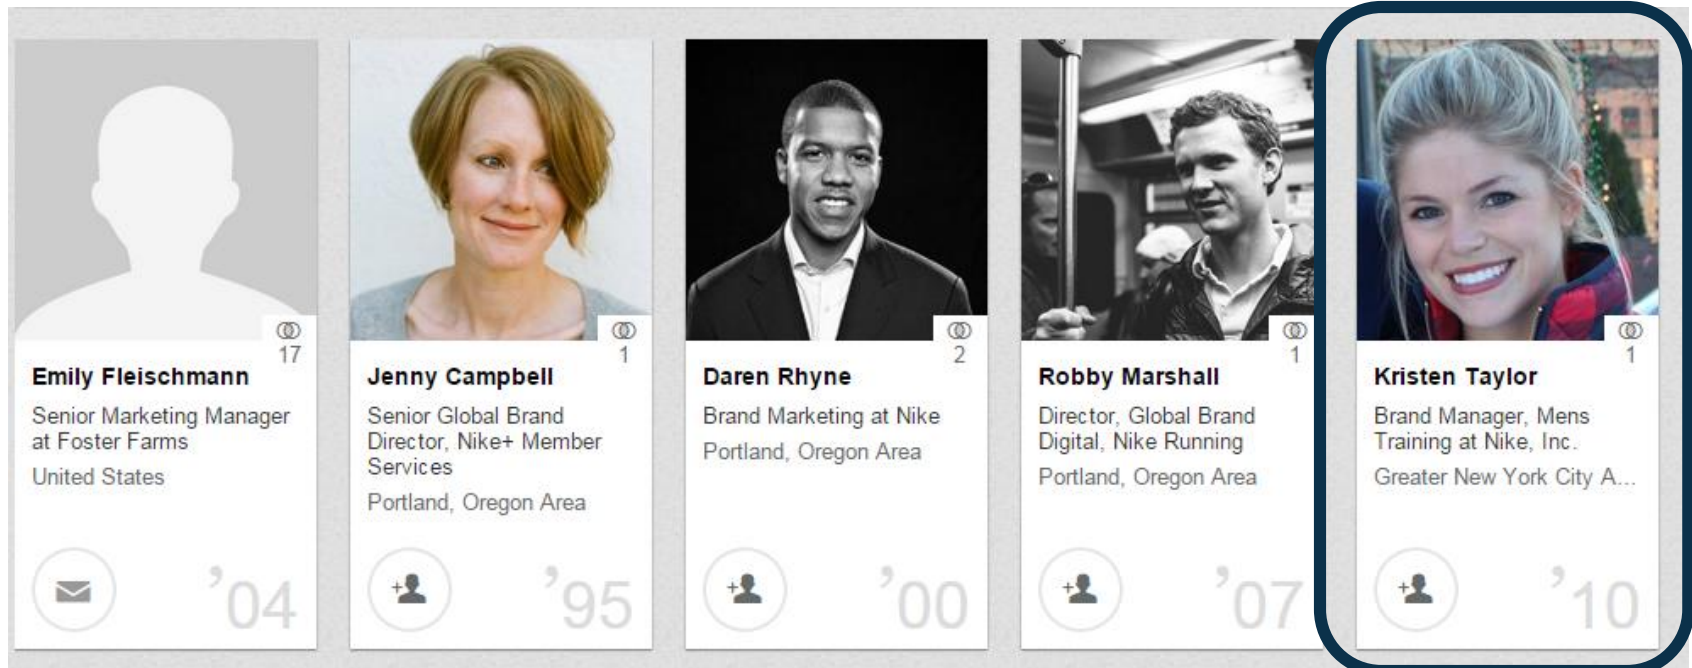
17

Emily Fleischmann

Senior Marketing Manager at Foster Farms

United States

'04

1

Jenny Campbell

Senior Global Brand Director, Nike+ Member Services

Portland, Oregon Area

'95

2

Daren Rhyne

Brand Marketing at Nike

Portland, Oregon Area

'00

1

Robby Marshall

Director, Global Brand Digital, Nike Running

Portland, Oregon Area

'07

1

Kristen Taylor

Brand Manager, Mens Training at Nike, Inc.

Greater New York City A...

'10